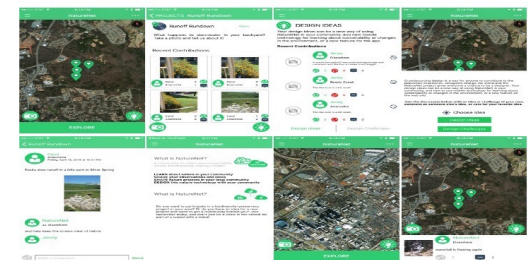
NatureNet

EXPLORE

Runoff Rundown

What happens to stormwater in your backyard? Take a photo and tell us about it!

Recent Contributions

DESIGN IDEAS

Recent Contributions

Design Ideas

Design Challenges

Choose idea

Design Idea

Design Challenge

Roots have turned to a little quilt in Silver Spring

NatureNet

What is NatureNet?

NatureNet

EXPLORE

NatureNet

Send